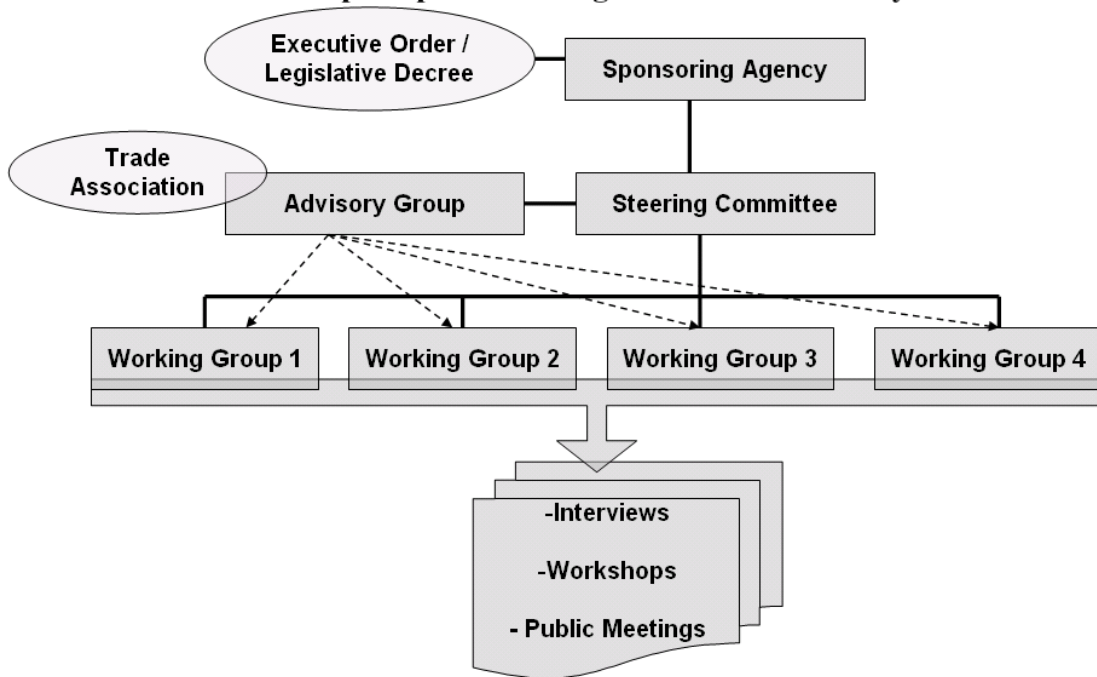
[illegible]

Executive Order / Legislative Decree

Sponsoring Agency

Trade Association

Advisory Group

Steering Committee

Working Group 1

Working Group 2

Working Group 3

Working Group 4

-Interviews

-Workshops

- Public Meetings